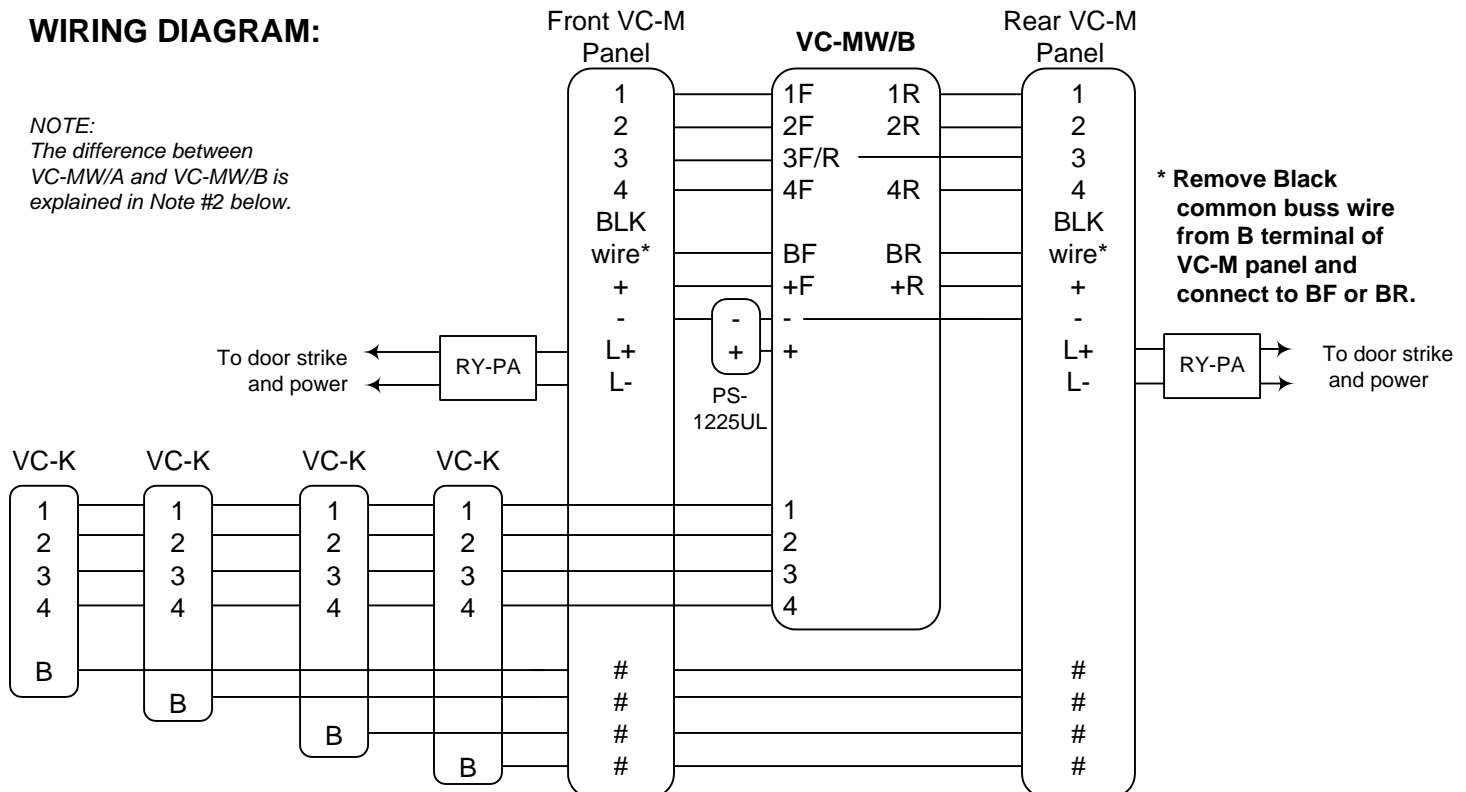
WIRING DIAGRAM:

NOTE:
The difference between VC-MW/A and VC-MW/B is explained in Note #2 below.

Front VC-M Panel

1
2
3
4
BLK wire*
+
-
L+
L-

VC-MW/B

1F 1R
2F 2R
3F/R
4F 4R
BF BR
+F +R
-
+

Rear VC-M Panel

1
2
3
4
BLK wire*
+
-
L+
L-

* Remove Black common buss wire from B terminal of VC-M panel and connect to BF or BR.

To door strike and power

RY-PA

-
+
PS-1225UL

RY-PA

To door strike and power

VC-K VC-K VC-K VC-K

1 1 1 1
2 2 2 2
3 3 3 3
4 4 4 4
B B B B

1
2
3
4

#
#
#
#

#
#
#
#